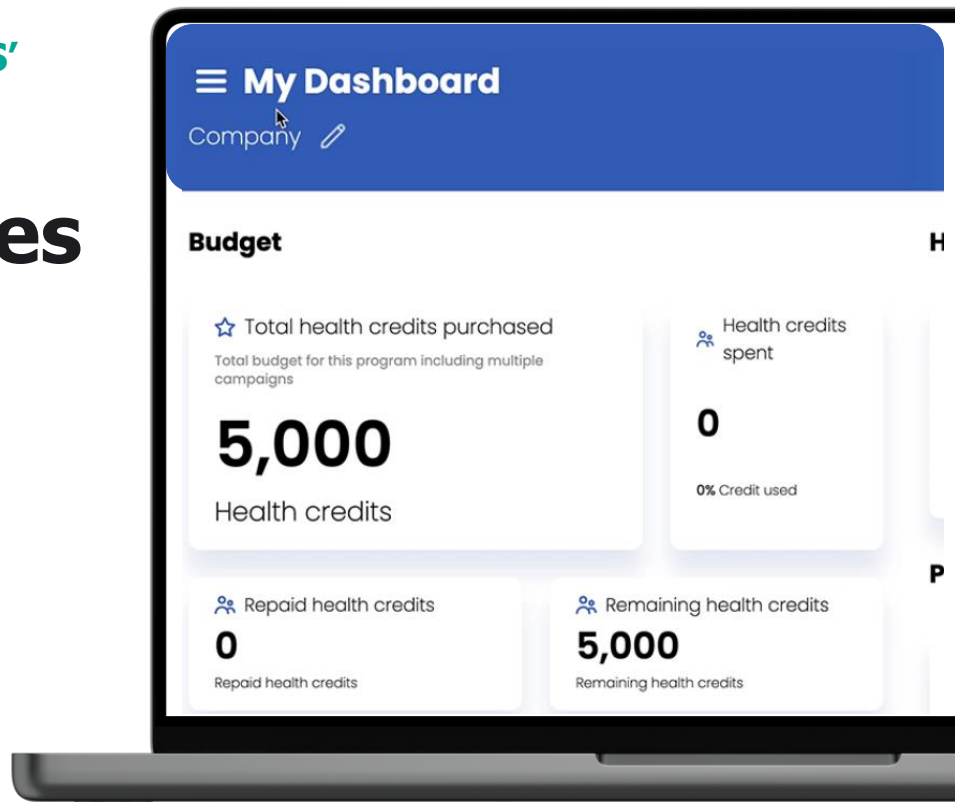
s'

es

My Dashboard

Company

Budget

Total health credits purchased

Total budget for this program including multiple campaigns

5,000

Health credits

Health credits spent

0

0% Credit used

Repaid health credits

0

Repaid health credits

Remaining health credits

5,000

Remaining health credits

H

P